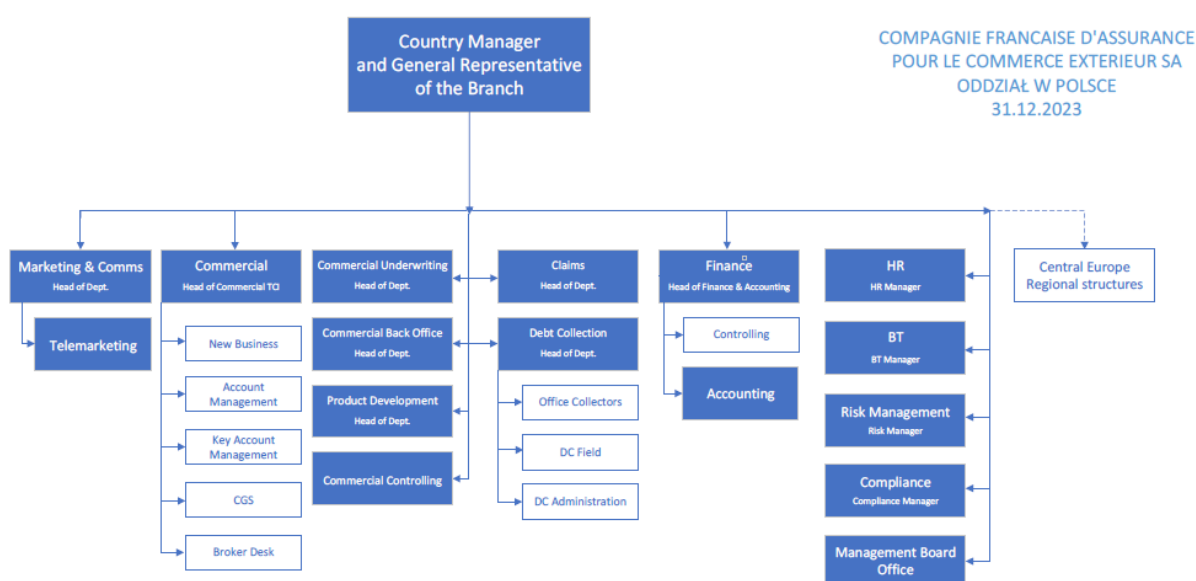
Country Manager and General Representative of the Branch

COMPAGNIE FRANCAISE D'ASSURANCE POUR LE COMMERCE EXTERIEUR SA ODDZIAŁ W POLSCE 31.12.2023

Marketing & Comms
Head of Dept.

Telemarketing

Commercial
Head of Commercial TCI

New Business

Account Management

Key Account Management

CGS

Broker Desk

Commercial Underwriting
Head of Dept.

Commercial Back Office
Head of Dept.

Product Development
Head of Dept.

Commercial Controlling

Claims
Head of Dept.

Debt Collection
Head of Dept.

Office Collectors

DC Field

DC Administration

Finance
Head of Finance & Accounting

Controlling

Accounting

HR
HR Manager

BT
BT Manager

Risk Management
Risk Manager

Compliance
Compliance Manager

Management Board Office

Central Europe Regional structures